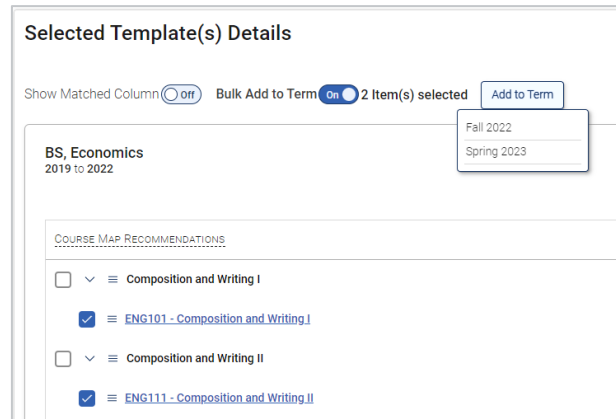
Selected Template(s) Details

Show Matched Column Off Bulk Add to Term On 2 Item(s) selected Add to Term

Fall 2022
Spring 2023

BS, Economics
2019 to 2022

Course Map Recommendations

Composition and Writing I

ENG101 - Composition and Writing I

Composition and Writing II

ENG111 - Composition and Writing II